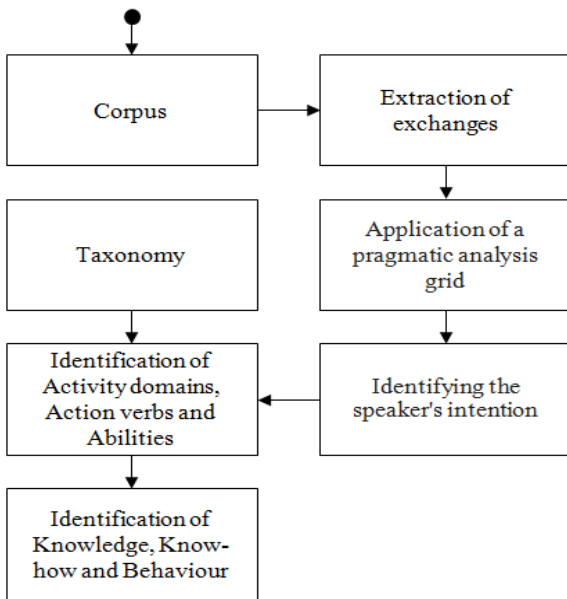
Corpus

Extraction of exchanges

Taxonomy

Application of a pragmatic analysis grid

Identification of Activity domains, Action verbs and Abilities

Identifying the speaker's intention

Identification of Knowledge, Know-how and Behaviour